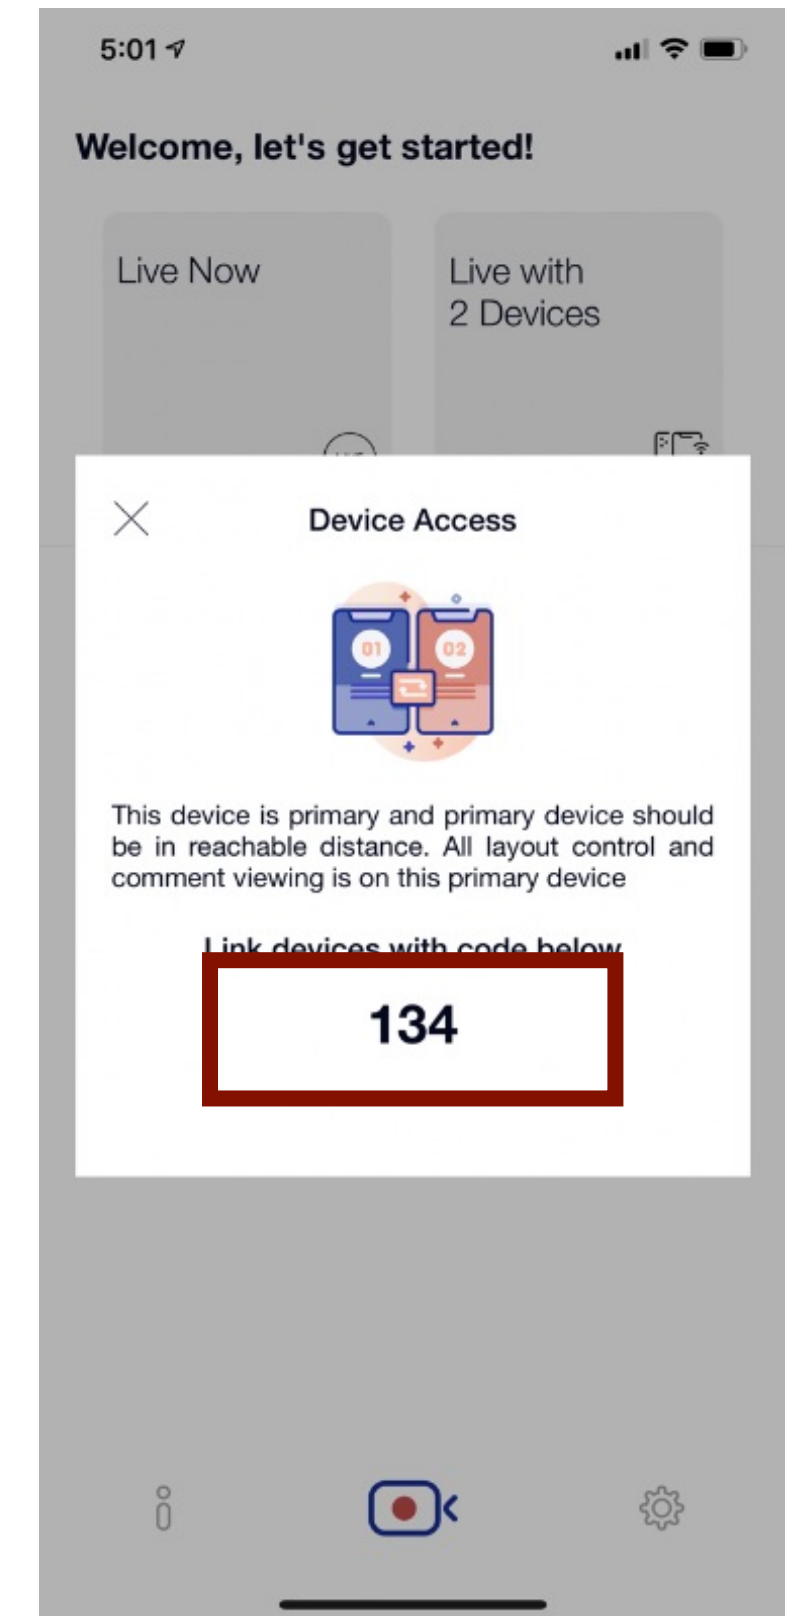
5:01

Welcome, let's get started!

Live Now

Live with 2 Devices

Device Access

01

02

This device is primary and primary device should be in reachable distance. All layout control and comment viewing is on this primary device

Link devices with code below

134